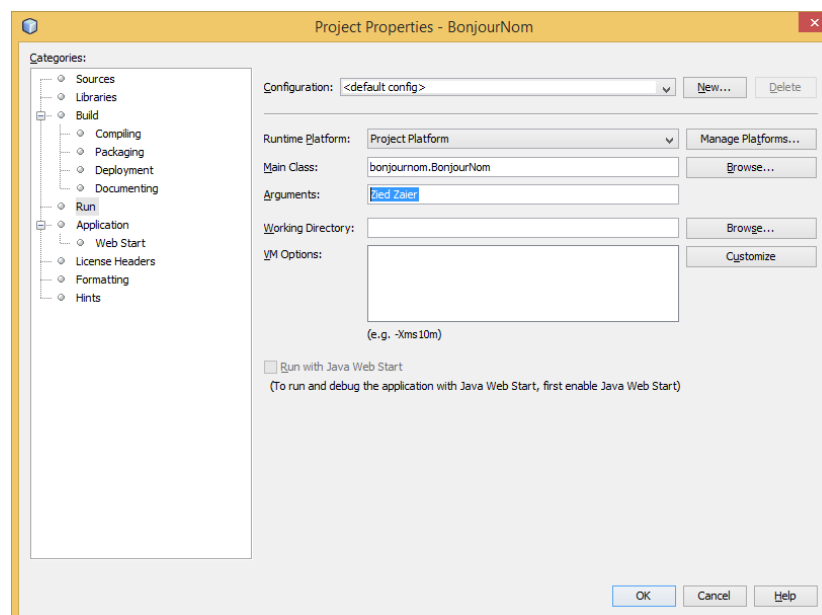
Project Properties - BonjourNom

Categories:
Sources
Libraries
Build
Compiling
Packaging
Deployment
Documenting
Run
Application
Web Start
License Headers
Formatting
Hints

Configuration: <default config>
New...
Delete

Runtime Platform: Project Platform
Manage Platforms...
Main Class: bonjournom.BonjourNom
Browse...
Arguments: Zied Zaier

Working Directory:
Browse...
VM Options:
Customize
(e.g. -Xms10m)

Run with Java Web Start
(To run and debug the application with Java Web Start, first enable Java Web Start)

OK
Cancel
Help